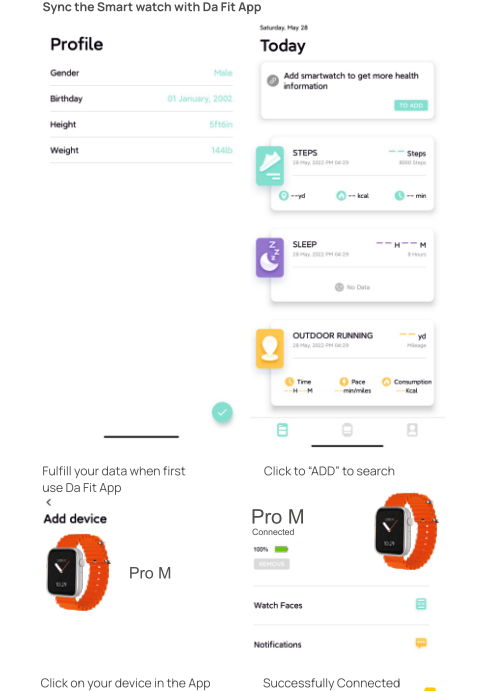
Sync the Smart watch with Da Fit App

Profile

Gender Male

Birthday 01 January, 2002

Height 5ft6in

Weight 144lb

Saturday, May 28

Today

Add smartwatch to get more health information

TO ADD

STEPS
28 May, 2022 PM 04:29
— — Steps
8000 Steps

--yd -- kcal -- min

SLEEP
28 May, 2022 PM 04:29
— — H — — M
8 Hours

No Data

OUTDOOR RUNNING
28 May, 2022 PM 04:29
— — yd
Mileage

Time
--H--M

Pace
--min/miles

Consumption
--Kcal

Fulfill your data when first use Da Fit App

Click to "ADD" to search

Add device

10:29

Pro M

Pro M
Connected

100%

REMOVE

10:29

Watch Faces

Notifications

Click on your device in the App

Successfully Connected